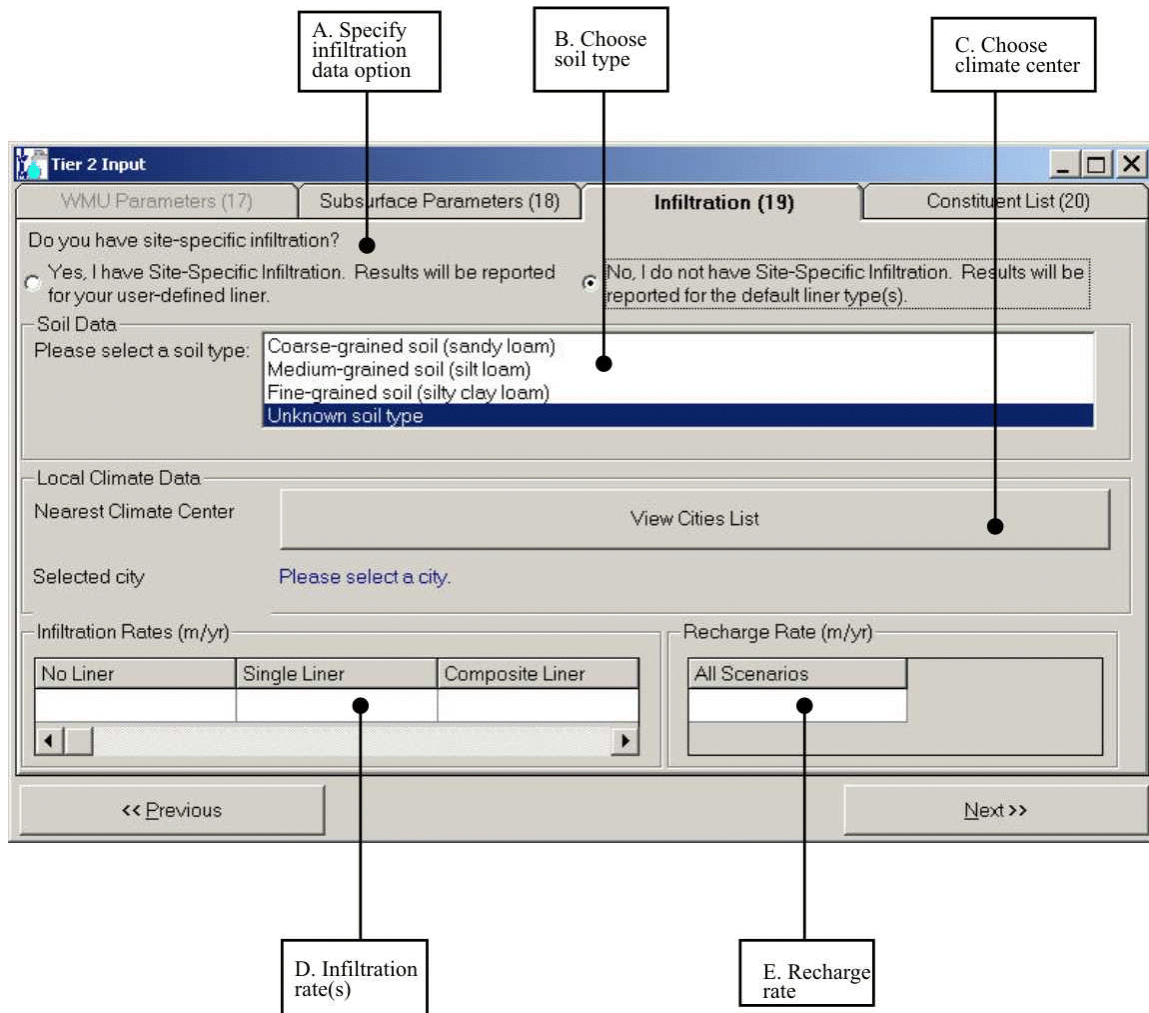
A. Specify infiltration data option

B. Choose soil type

C. Choose climate center

Tier 2 Input

WMU Parameters (17)

Subsurface Parameters (18)

Infiltration (19)

Constituent List (20)

Do you have site-specific infiltration?

Yes, I have Site-Specific Infiltration. Results will be reported for your user-defined liner.

No, I do not have Site-Specific Infiltration. Results will be reported for the default liner type(s).

Soil Data

Please select a soil type:

Coarse-grained soil (sandy loam)
Medium-grained soil (silt loam)
Fine-grained soil (silty clay loam)
Unknown soil type

Local Climate Data

Nearest Climate Center

View Cities List

Selected city

Please select a city.

Infiltration Rates (m/yr)

| No Liner | Single Liner | Composite Liner |
|---|---|---|
| | | |

Recharge Rate (m/yr)

| All Scenarios |
|---|
| |

<< Previous

Next >>

D. Infiltration rate(s)

E. Recharge rate